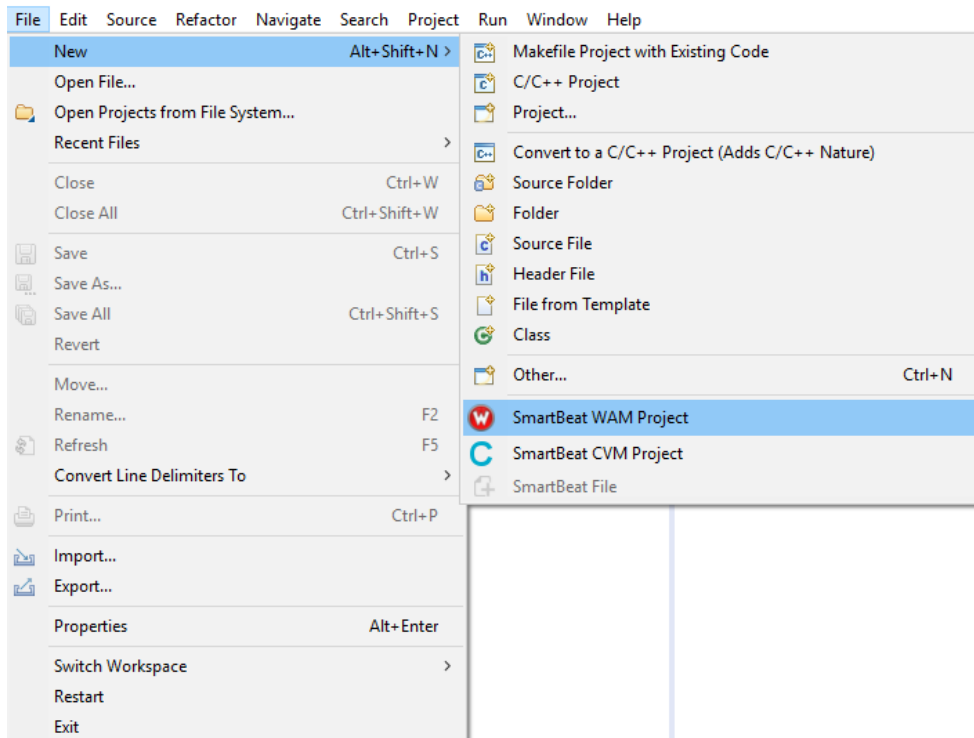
File Edit Source Refactor Navigate Search Project Run Window Help

New Alt+Shift+N >
Open File...
Open Projects from File System...
Recent Files >
Close Ctrl+W
Close All Ctrl+Shift+W
Save Ctrl+S
Save As...
Save All Ctrl+Shift+S
Revert
Move...
Rename... F2
Refresh F5
Convert Line Delimiters To >
Print... Ctrl+P
Import...
Export...
Properties Alt+Enter
Switch Workspace >
Restart
Exit

Makefile Project with Existing Code
C/C++ Project
Project...
Convert to a C/C++ Project (Adds C/C++ Nature)
Source Folder
Folder
Source File
Header File
File from Template
Class
Other... Ctrl+N
SmartBeat WAM Project
SmartBeat CVM Project
SmartBeat File